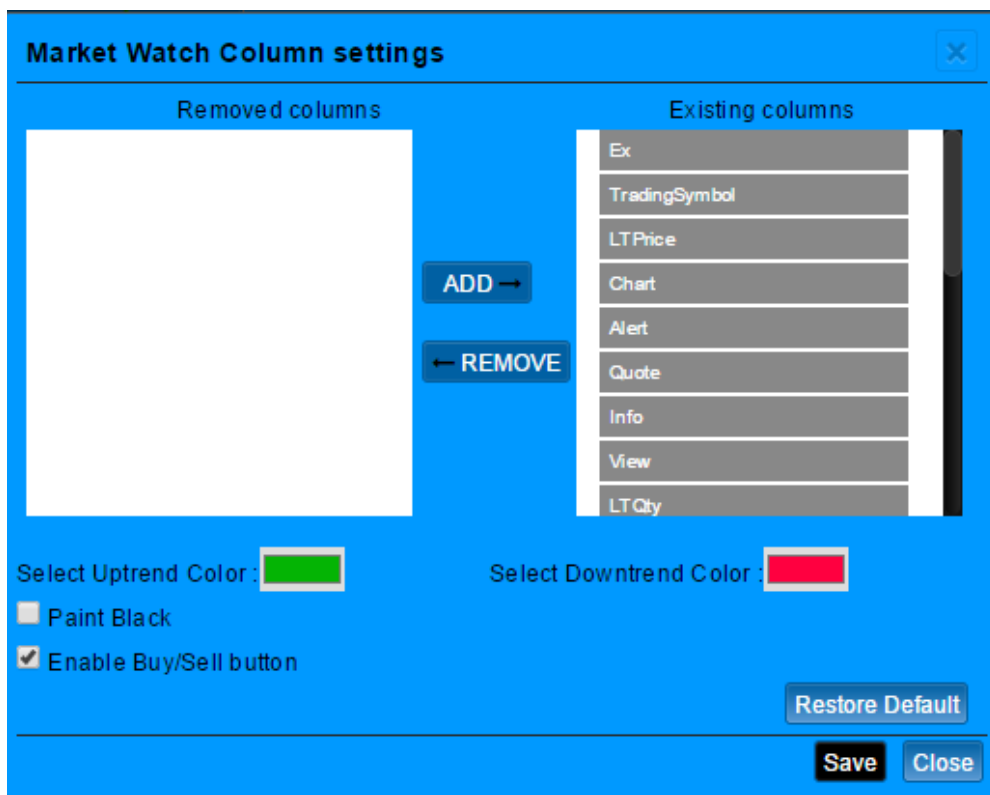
Market Watch Column settings

×

Removed columns

Existing columns

Ex
TradingSymbol
LTPrice
Chart
Alert
Quote
Info
View
LTQty

ADD →

← REMOVE

Select Uptrend Color :

Select Downtrend Color :

Paint Black

Enable Buy/Sell button

Restore Default

Save

Close